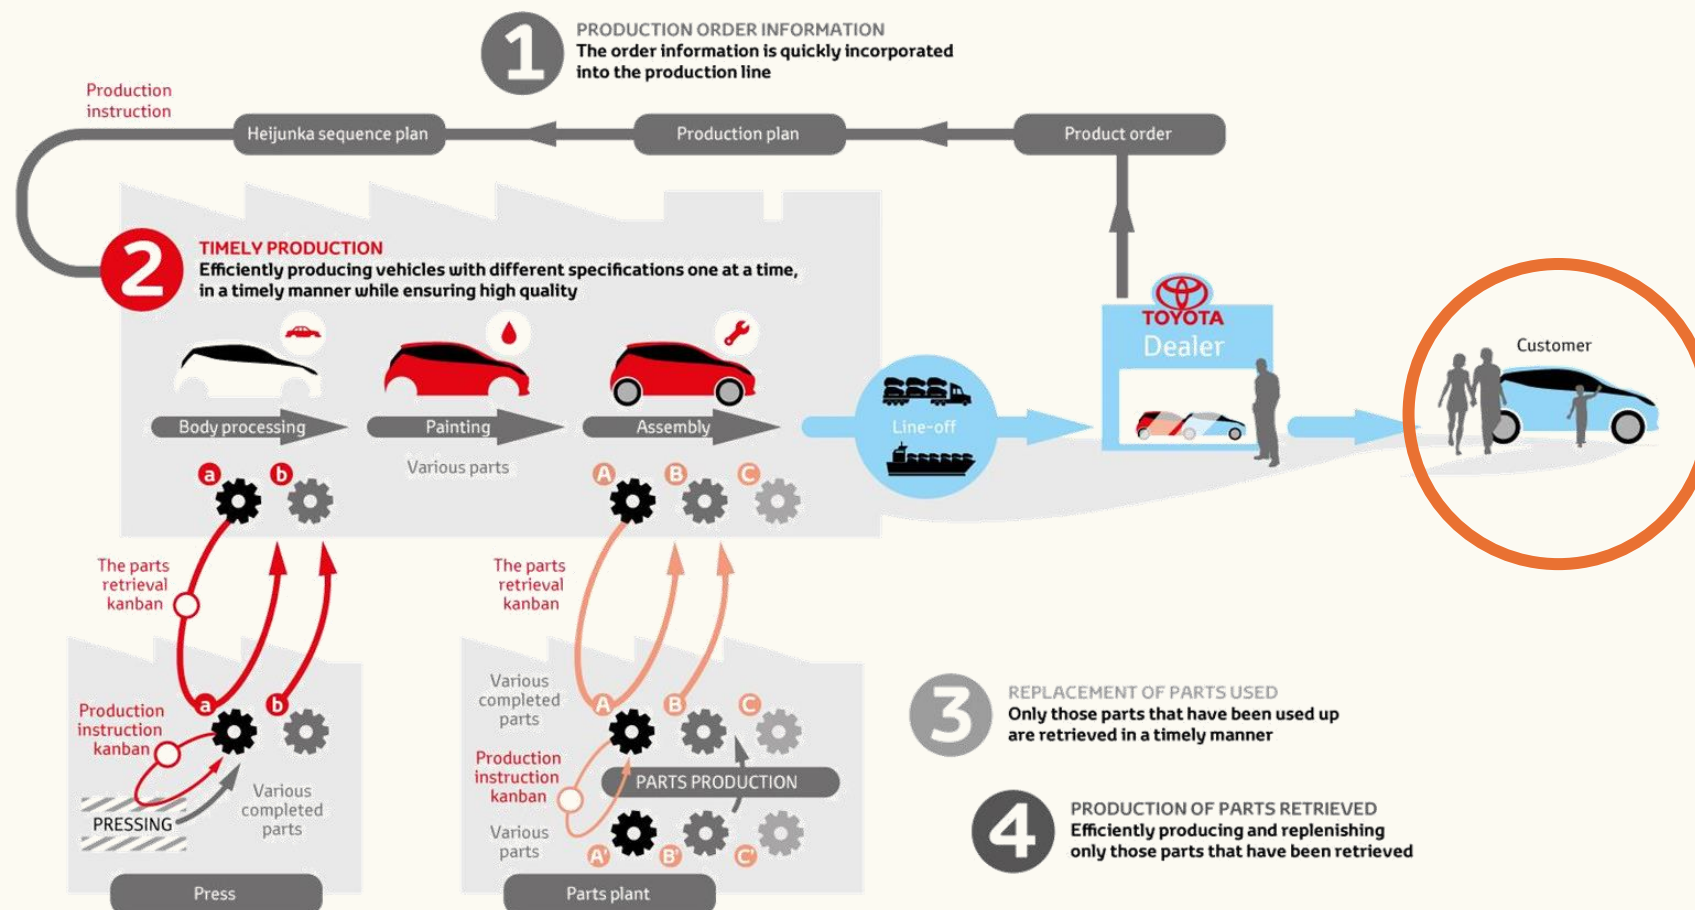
1
PRODUCTION ORDER INFORMATION
The order information is quickly incorporated into the production line

Production instruction

Heijunka sequence plan
Production plan
Product order

2
TIMELY PRODUCTION
Efficiently producing vehicles with different specifications one at a time, in a timely manner while ensuring high quality

Body processing
Painting
Assembly
Various parts

Line-off

TOYOTA
Dealer

Customer

a b
A B C

The parts retrieval kanban

The parts retrieval kanban

Production instruction kanban
a b
PRESSING
Various completed parts
Press

Various completed parts
Production instruction kanban
A B C
PARTS PRODUCTION
Various parts
A' B' C'
Parts plant

3
REPLACEMENT OF PARTS USED
Only those parts that have been used up are retrieved in a timely manner

4
PRODUCTION OF PARTS RETRIEVED
Efficiently producing and replenishing only those parts that have been retrieved